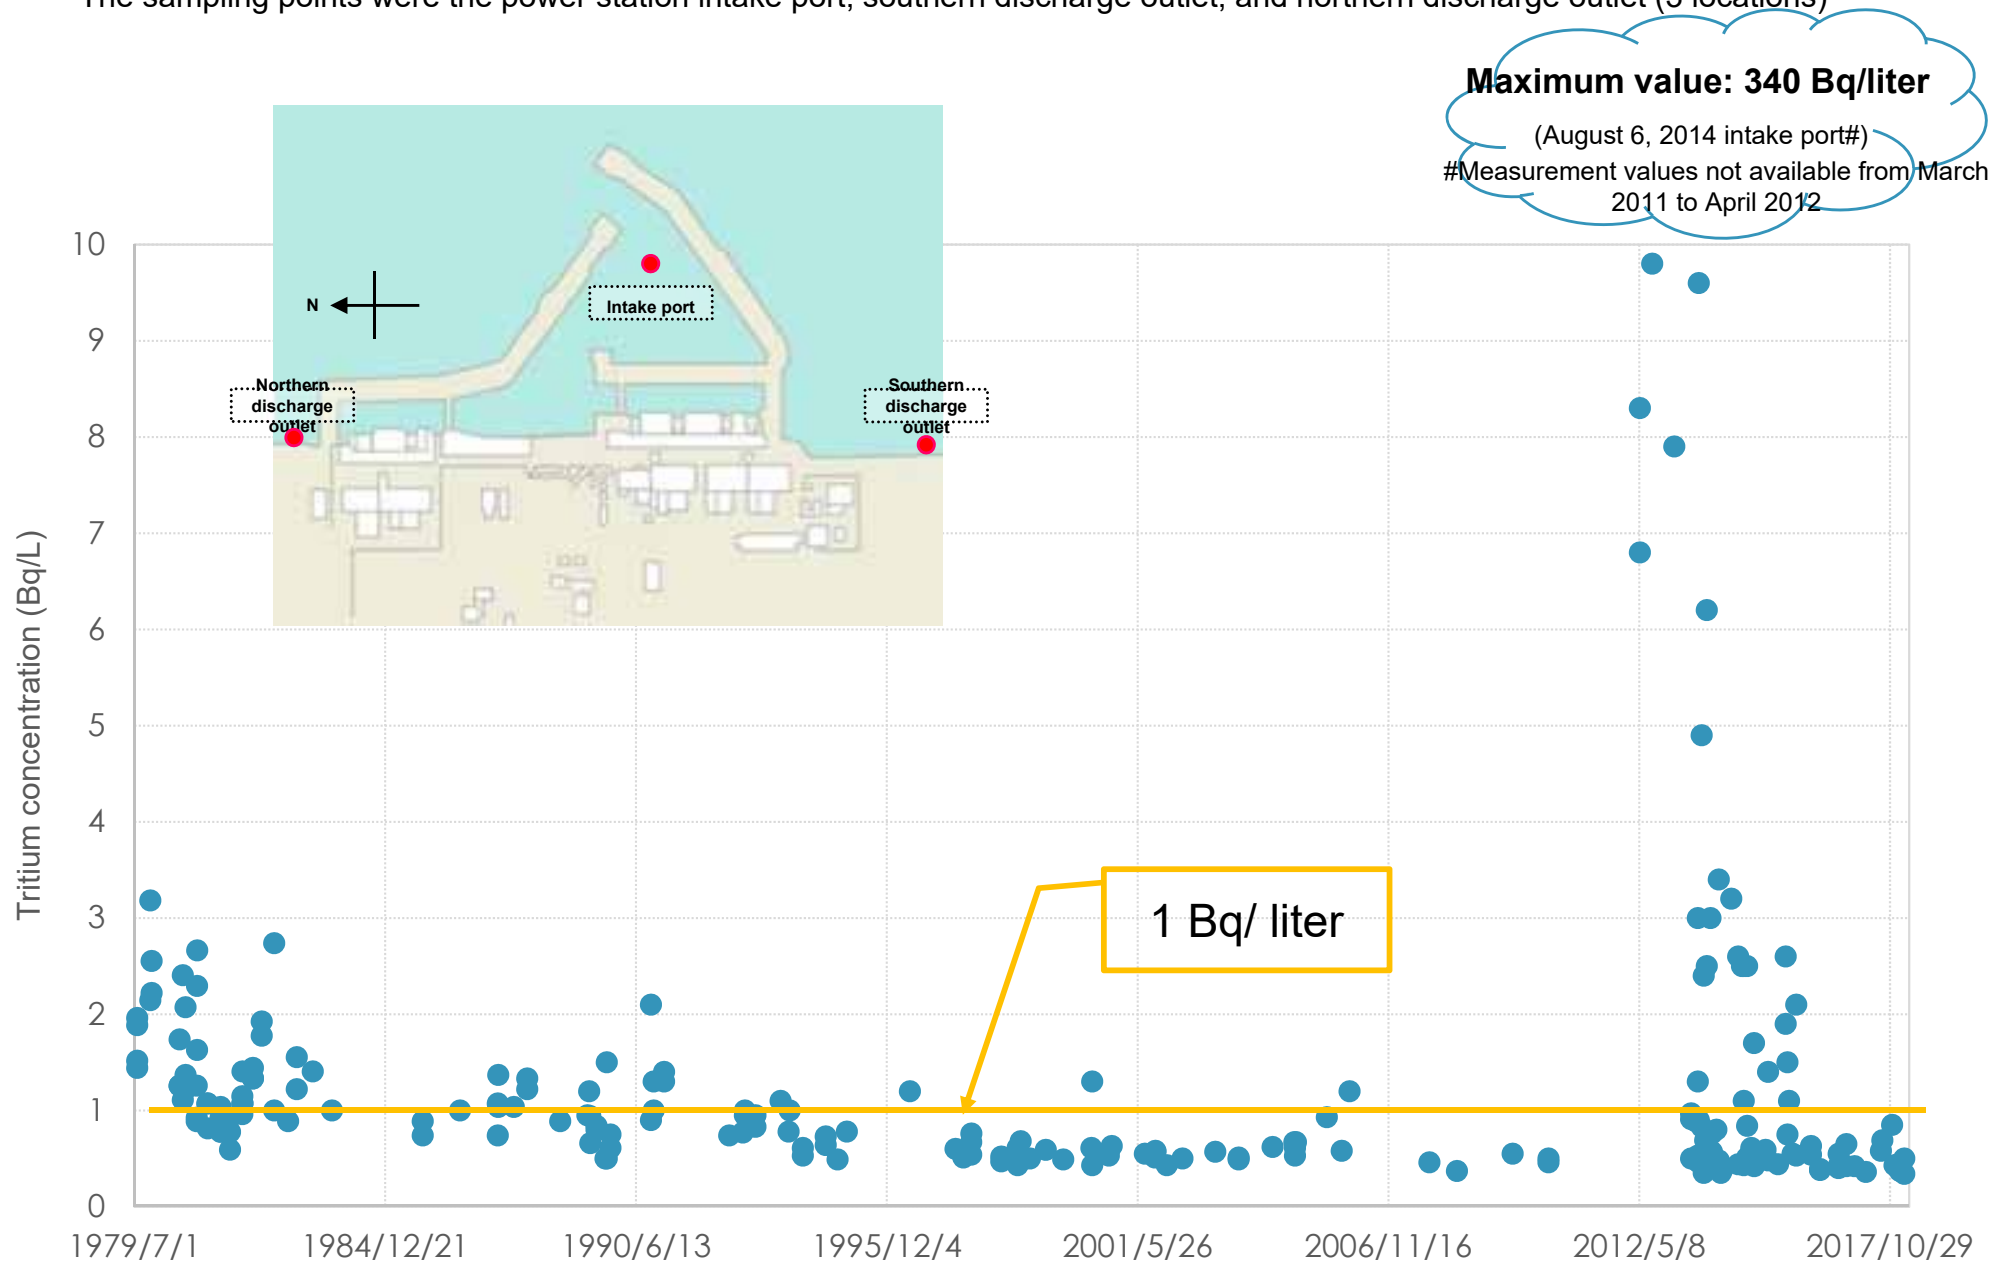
The sampling points were the power station intake port, southern discharge outlet, and northern discharge outlet (3 locations)

Maximum value: 340 Bq/liter
(August 6, 2014 intake port#)
#Measurement values not available from March 2011 to April 2012

N

Intake port

Northern discharge outlet

Southern discharge outlet

1 Bq/ liter

Tritium concentration (Bq/L)

10
9
8
7
6
5
4
3
2
1
0

1979/7/1
1984/12/21
1990/6/13
1995/12/4
2001/5/26
2006/11/16
2012/5/8
2017/10/29